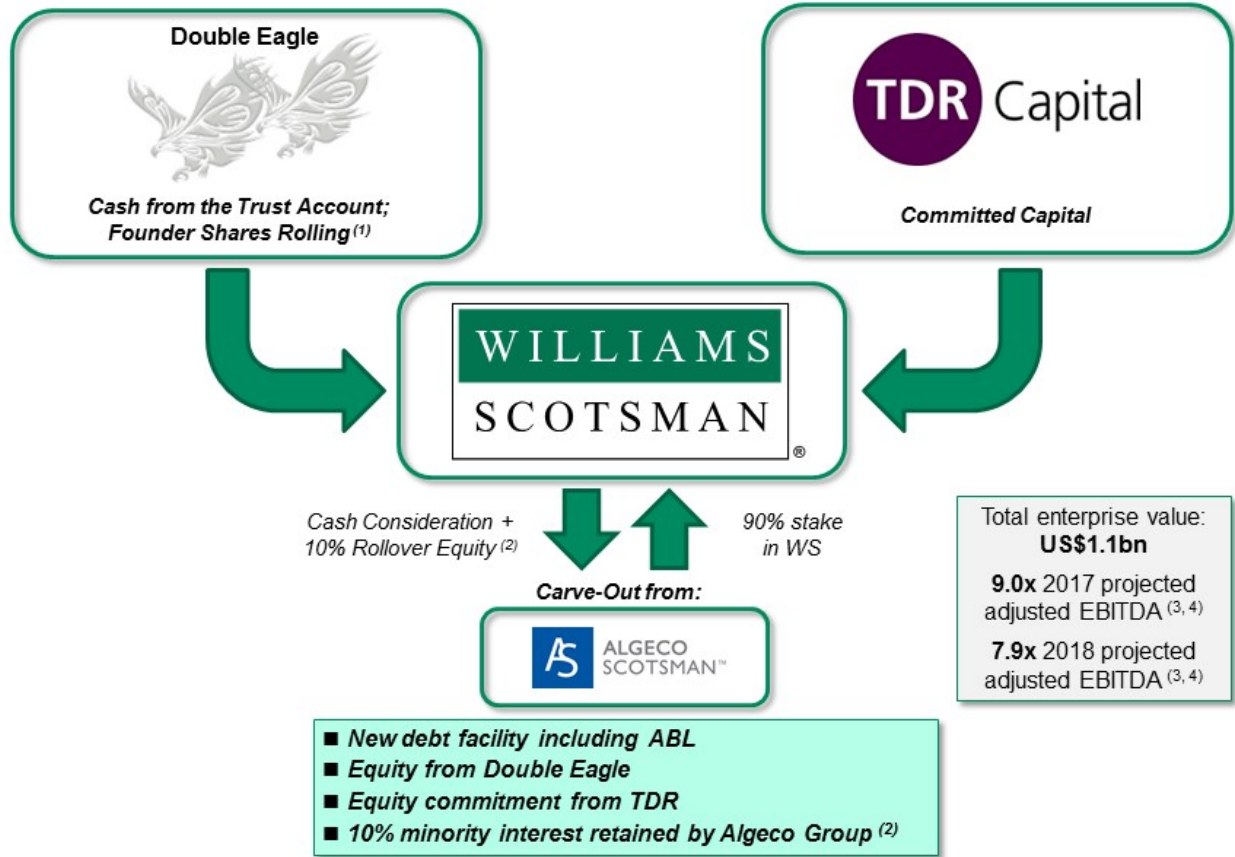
Double Eagle

Cash from the Trust Account; Founder Shares Rolling $^{(1)}$

TDR Capital

Committed Capital

WILLIAMS SCOTSMAN ®

Cash Consideration + 10% Rollover Equity $^{(2)}$

90% stake in WS

Carve-Out from:

AS ALGECO SCOTSMAN™

Total enterprise value: US\$1.1bn

9.0x 2017 projected adjusted EBITDA $^{(3, 4)}$

7.9x 2018 projected adjusted EBITDA $^{(3, 4)}$

■ New debt facility including ABL
■ Equity from Double Eagle
■ Equity commitment from TDR
■ 10% minority interest retained by Algeco Group $^{(2)}$